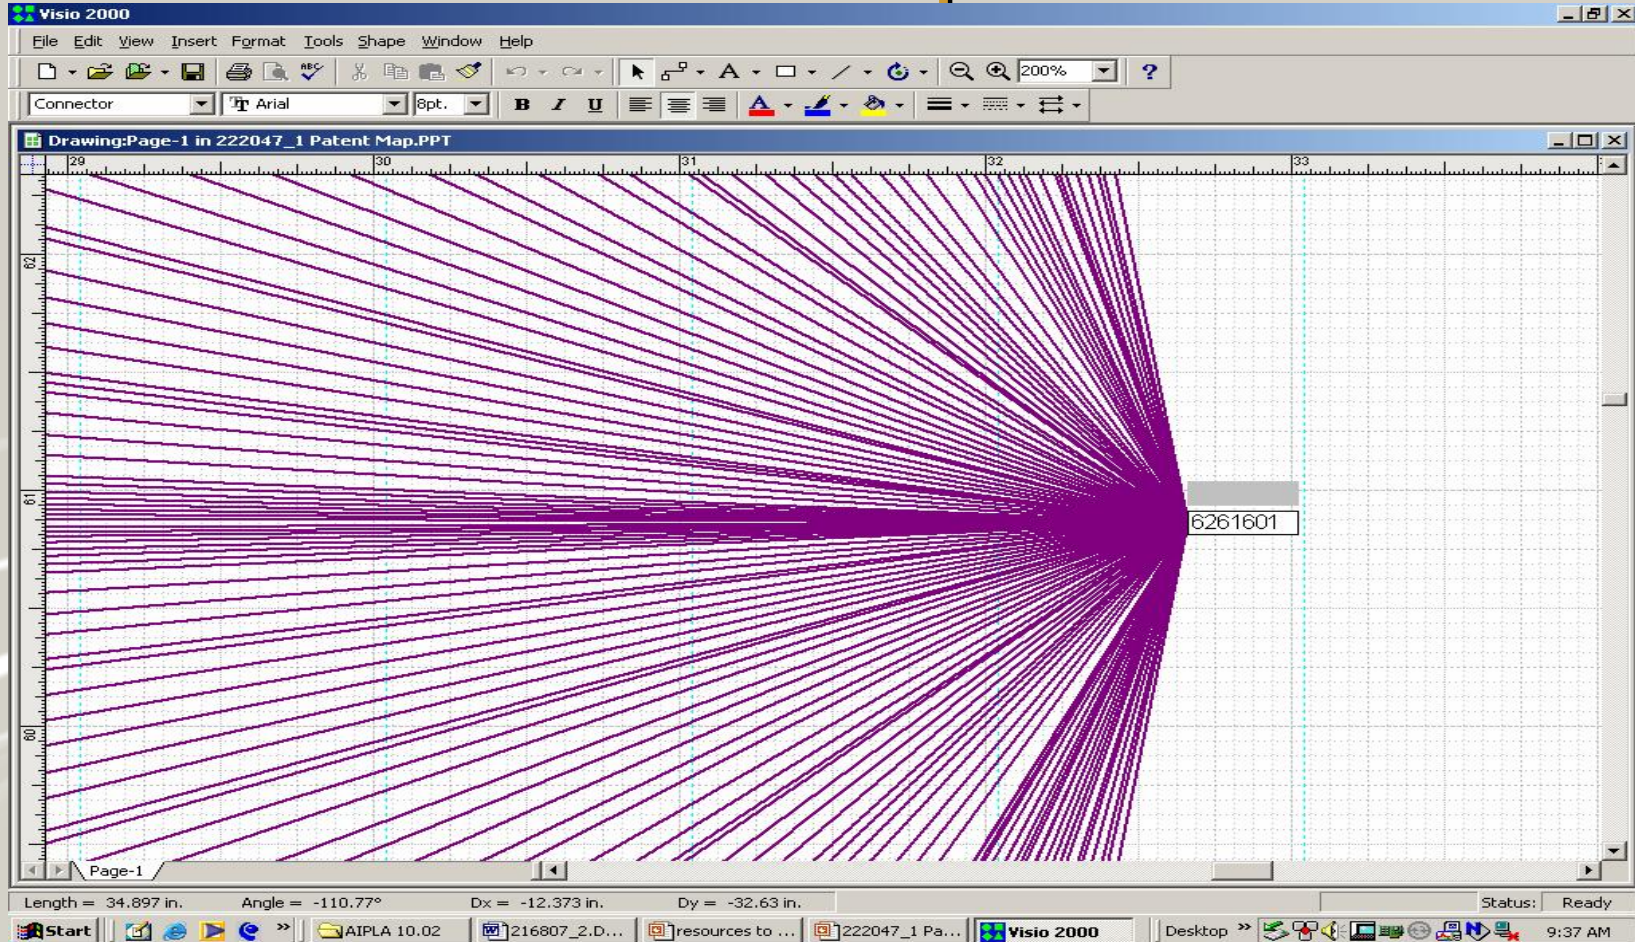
Visio 2000

File Edit View Insert Format Tools Shape Window Help

200%

Connector Arial 8pt.

B I U

Drawing:Page-1 in 222047_1 Patent Map.PPT

29 30 31 32 33

62

61

60

6261601

Page-1

Length = 34.897 in. Angle = -110.77° Dx = -12.373 in. Dy = -32.63 in. Status: Ready

Start AIPLA 10.02 216807_2.D... resources to ... 222047_1 Pa... Visio 2000 Desktop 9:37 AM